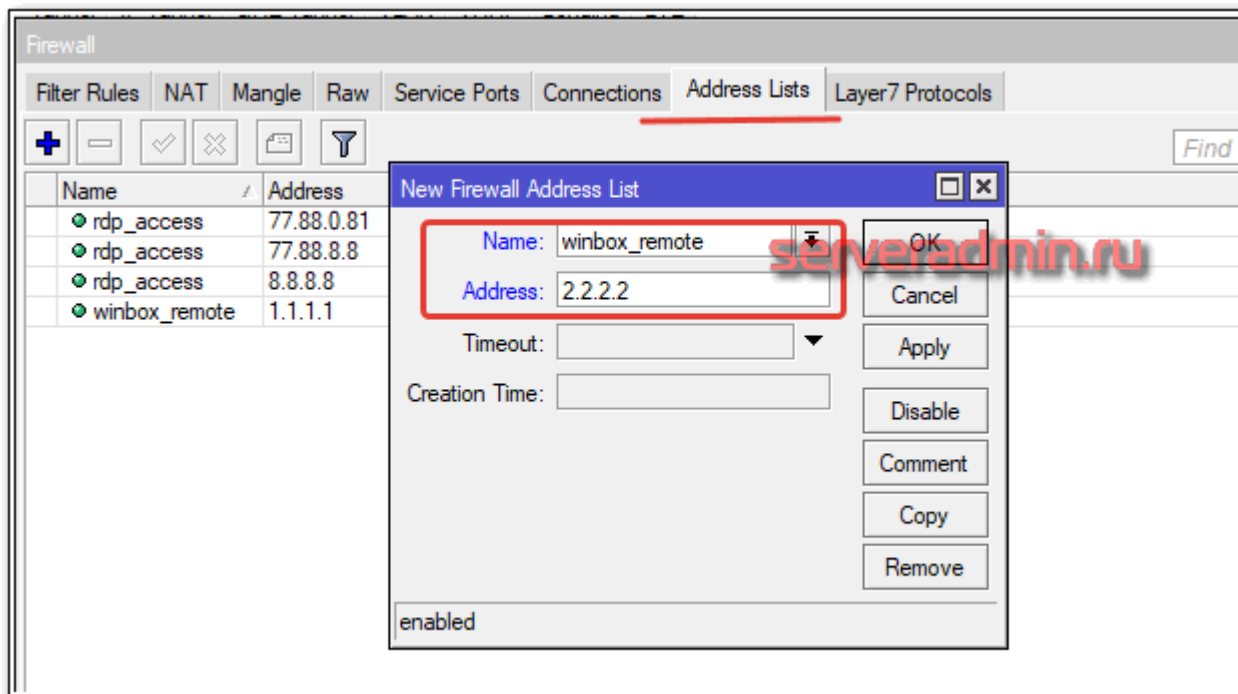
Firewall

Filter Rules | NAT | Mangle | Raw | Service Ports | Connections | Address Lists | Layer7 Protocols

Find

| Name | Address |
|---|---|
| rdp_access | 77.88.0.81 |
| rdp_access | 77.88.8.8 |
| rdp_access | 8.8.8.8 |
| winbox_remote | 1.1.1.1 |

New Firewall Address List

Name: winbox_remote

Address: 2.2.2.2

Timeout:

Creation Time:

OK

Cancel

Apply

Disable

Comment

Copy

Remove

enabled

serveradmin.ru